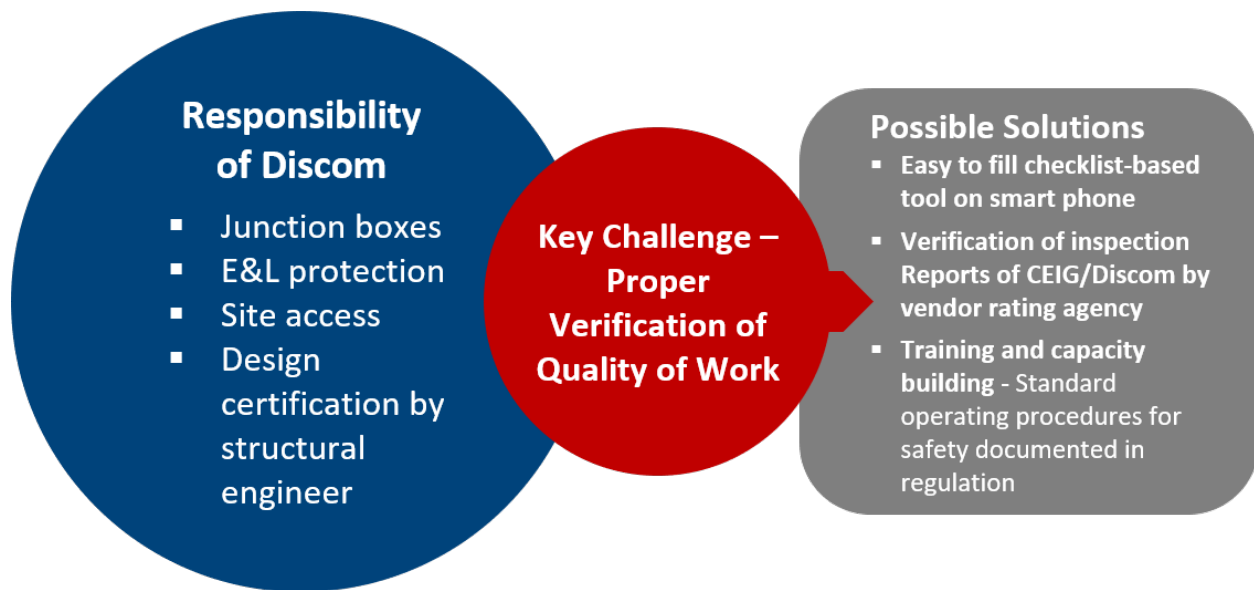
Responsibility of Discom

- Junction boxes
- E&L protection
- Site access
- Design certification by structural engineer

Key Challenge – Proper Verification of Quality of Work

Possible Solutions

- Easy to fill checklist-based tool on smart phone
- Verification of inspection Reports of CEIG/Discom by vendor rating agency
- Training and capacity building - Standard operating procedures for safety documented in regulation